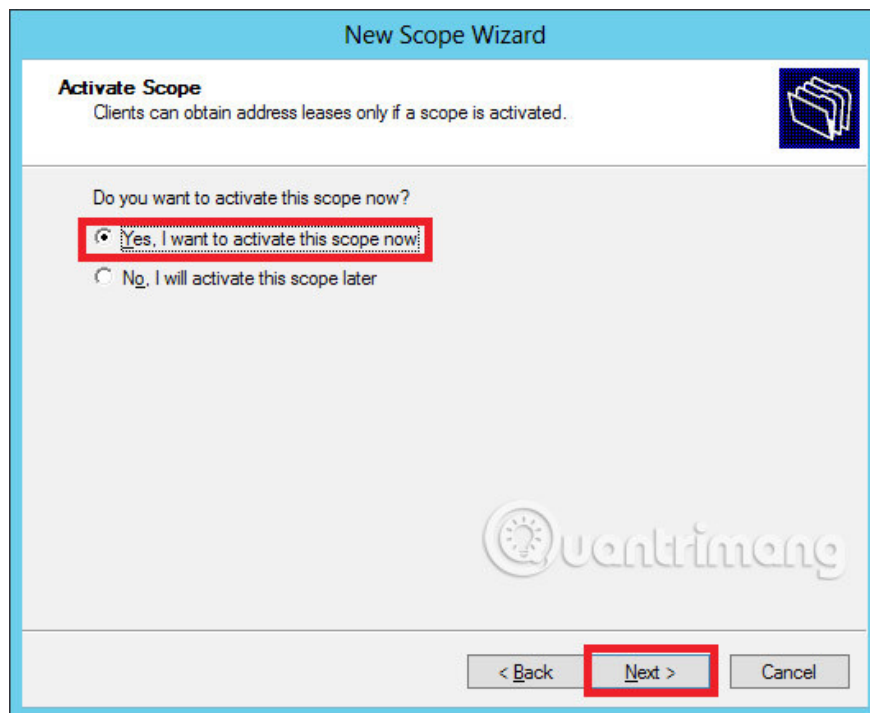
New Scope Wizard

Activate Scope
Clients can obtain address leases only if a scope is activated.

Do you want to activate this scope now?

Yes, I want to activate this scope now

No, I will activate this scope later

Quantrimang

< Back

Next >

Cancel